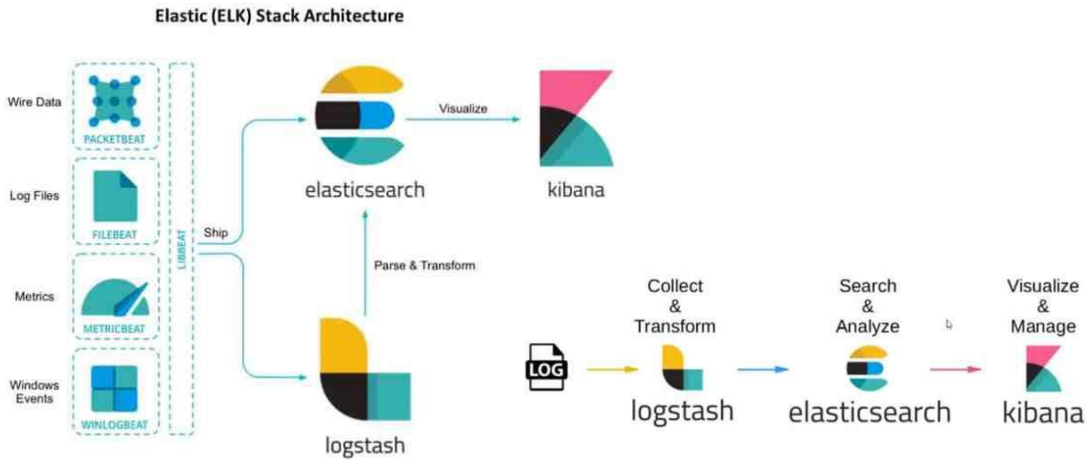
Elastic (ELK) Stack Architecture

Wire Data

PACKETBEAT

Log Files

FILEBEAT

Metrics

METRICBEAT

Windows Events

WINLOGBEAT

LIBBEAT

Ship

elasticsearch

Visualize

kibana

Parse & Transform

logstash

LOG

Collect & Transform

logstash

Search & Analyze

elasticsearch

Visualize & Manage

kibana